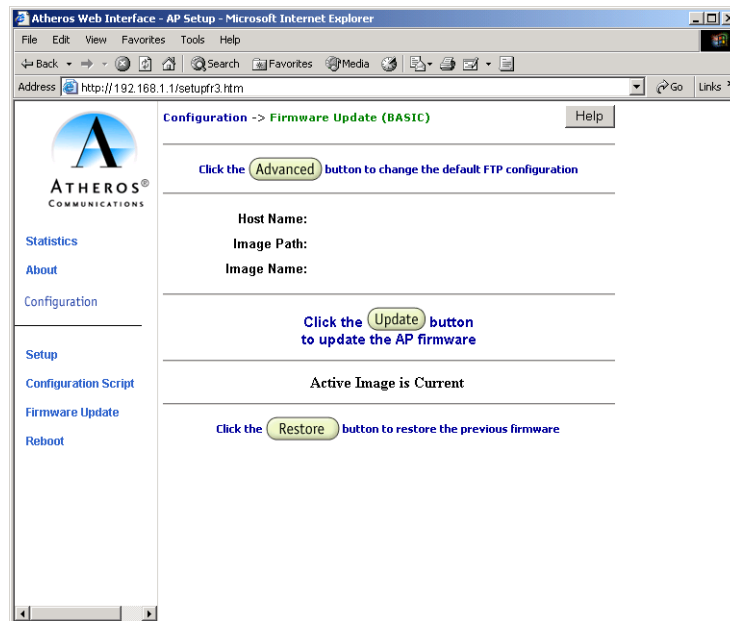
Atheros Web Interface - AP Setup - Microsoft Internet Explorer

File Edit View Favorites Tools Help

Back Search Favorites Media

Address http://192.168.1.1/setupfr3.htm Go Links

ATHEROS®
COMMUNICATIONS

Statistics
About
Configuration

Setup
Configuration Script
Firmware Update
Reboot

Configuration -> Firmware Update (BASIC)

Help

Click the Advanced button to change the default FTP configuration

Host Name:
Image Path:
Image Name:

Click the Update button to update the AP firmware

Active Image is Current

Click the Restore button to restore the previous firmware